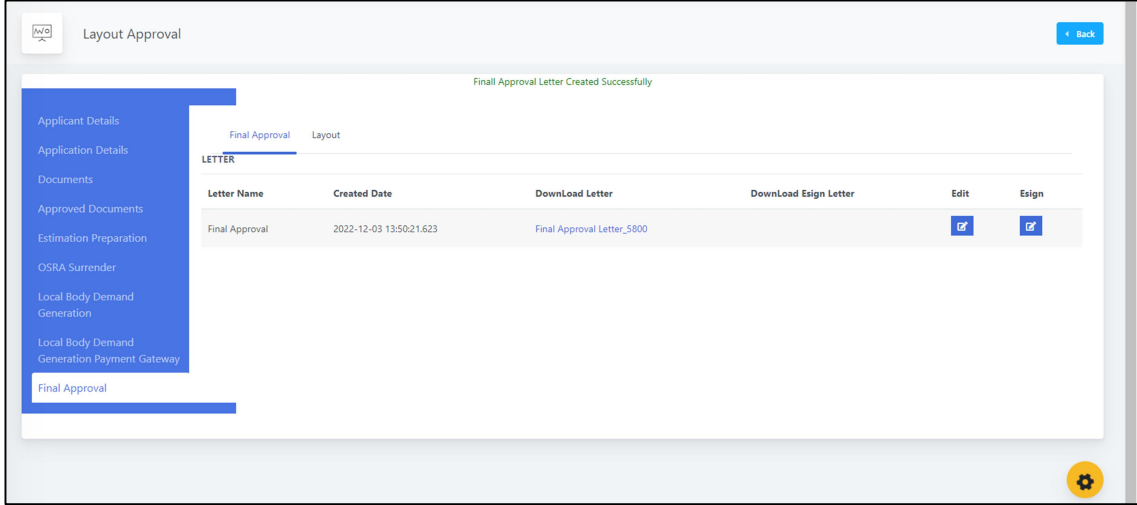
Layout Approval

Back

Finall Approval Letter Created Successfully

Applicant Details
Application Details
Documents
Approved Documents
Estimation Preparation
OSRA Surrender
Local Body Demand Generation
Local Body Demand Generation Payment Gateway
Final Approval

Final Approval Layout

LETTER

| Letter Name | Created Date | DownLoad Letter | DownLoad Esign Letter | Edit | Esign |
|---|---|---|---|---|---|
| Final Approval | 2022-12-03 13:50:21.623 | Final Approval Letter_5800 | | | |